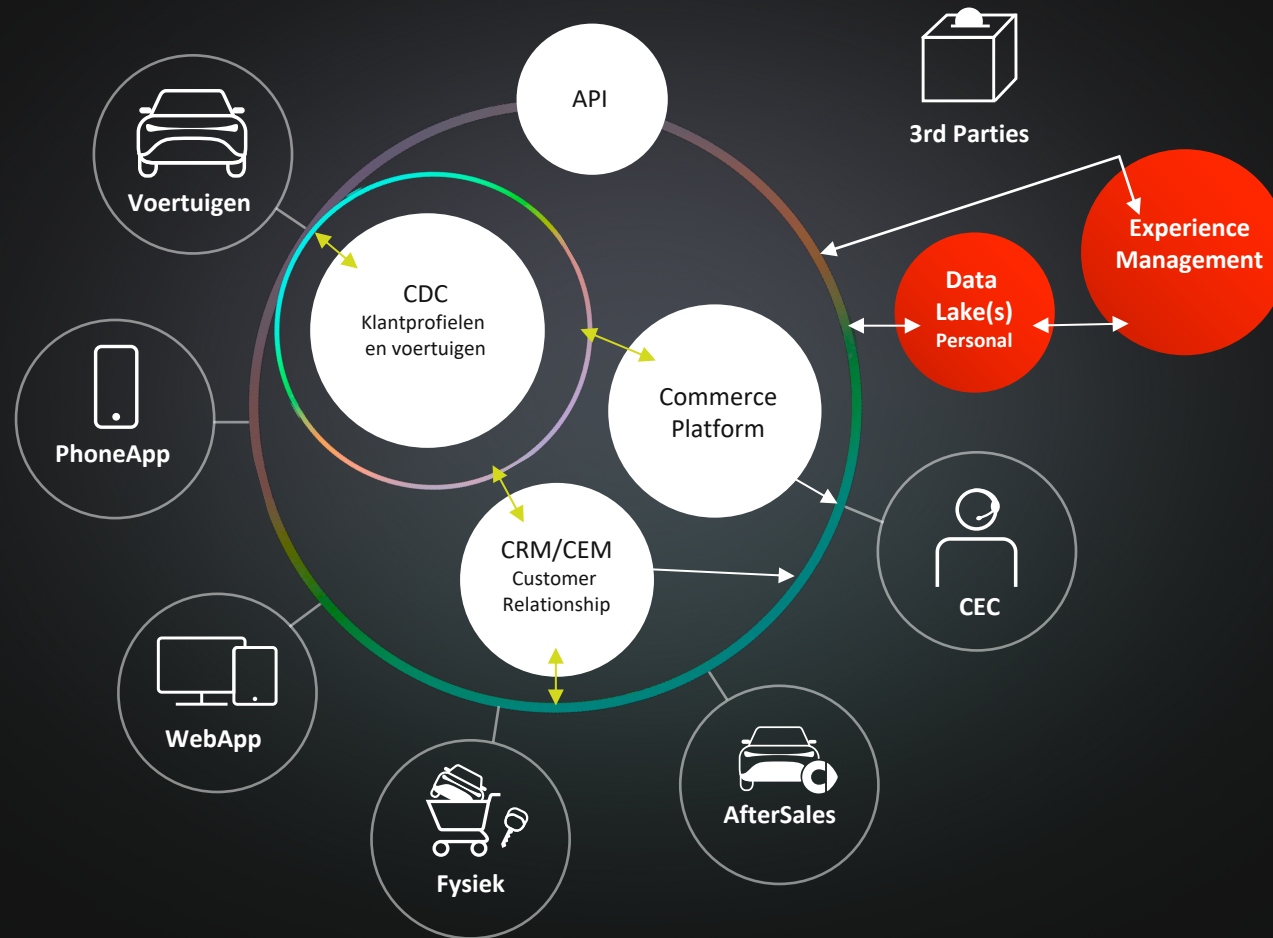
API

3rd Parties

Voertuigen

CDC
Klantprofielen
en voertuigen

Experience Management

Data Lake(s)
Personal

Commerce Platform

PhoneApp

CRM/CEM
Customer Relationship

CEC

WebApp

AfterSales

Fysiek